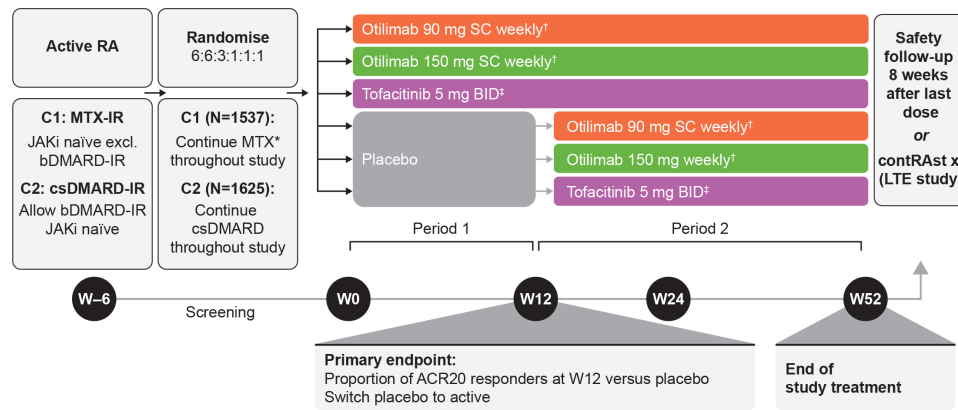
Active RA

C1: MTX-IR
JAKi naïve excl. bDMARD-IR
C2: csDMARD-IR
Allow bDMARD-IR JAKi naïve

Randomise
6:6:3:1:1:1

C1 (N=1537):
Continue MTX* throughout study
C2 (N=1625):
Continue csDMARD throughout study

Otilimab 90 mg SC weekly†
Otilimab 150 mg SC weekly†
Tofacitinib 5 mg BID‡
Placebo
Otilimab 90 mg SC weekly†
Otilimab 150 mg weekly†
Tofacitinib 5 mg BID‡

Safety follow-up 8 weeks after last dose
*or*
contRAst x (LTE study

Period 1
Period 2

W–6
Screening
W0
W12
W24
W52

Primary endpoint:
Proportion of ACR20 responders at W12 versus placebo
Switch placebo to active

End of study treatment